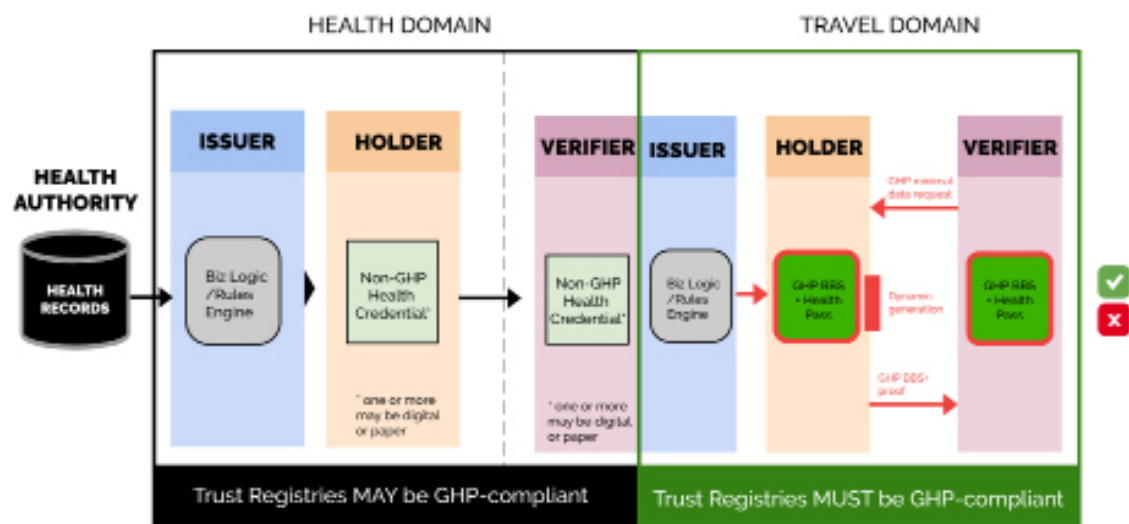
HEALTH DOMAIN

TRAVEL DOMAIN

HEALTH AUTHORITY

HEALTH RECORDS

ISSUER

Biz Logic /Rules Engine

HOLDER

Non-GHP Health Credential*

* one or more may be digital or paper

VERIFIER

Non-GHP Health Credential*

* one or more may be digital or paper

ISSUER

Biz Logic /Rules Engine

HOLDER

GHP BBS + Health Pass

VERIFIER

GHP external data request

Dynamic generation

GHP BBS + Health Pass

GHP BBS+ proof

✓

✕

Trust Registries MAY be GHP-compliant

Trust Registries MUST be GHP-compliant